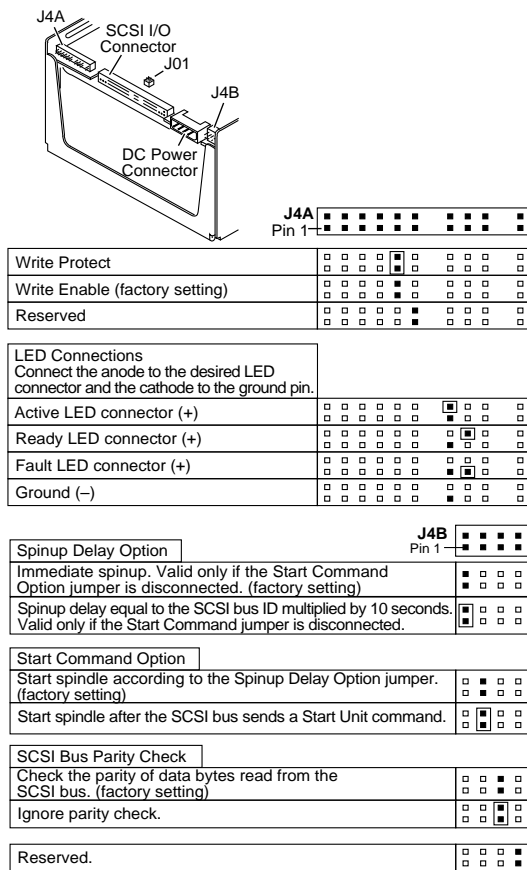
J4A
SCSI I/O Connector
J01
J4B
DC Power Connector

J4A
Pin 1

| Write Protect |
|---|
| Write Enable (factory setting) |
| Reserved |

| LED Connections Connect the anode to the desired LED connector and the cathode to the ground pin. |
|---|
| Active LED connector (+) |
| Ready LED connector (+) |
| Fault LED connector (+) |
| Ground (–) |

J4B
Pin 1

Spinup Delay Option

Immediate spinup. Valid only if the Start Command Option jumper is disconnected. (factory setting)

Spinup delay equal to the SCSI bus ID multiplied by 10 seconds. Valid only if the Start Command jumper is disconnected.

Start Command Option

Start spindle according to the Spinup Delay Option jumper. (factory setting)

Start spindle after the SCSI bus sends a Start Unit command.

SCSI Bus Parity Check

Check the parity of data bytes read from the SCSI bus. (factory setting)

Ignore parity check.

Reserved.